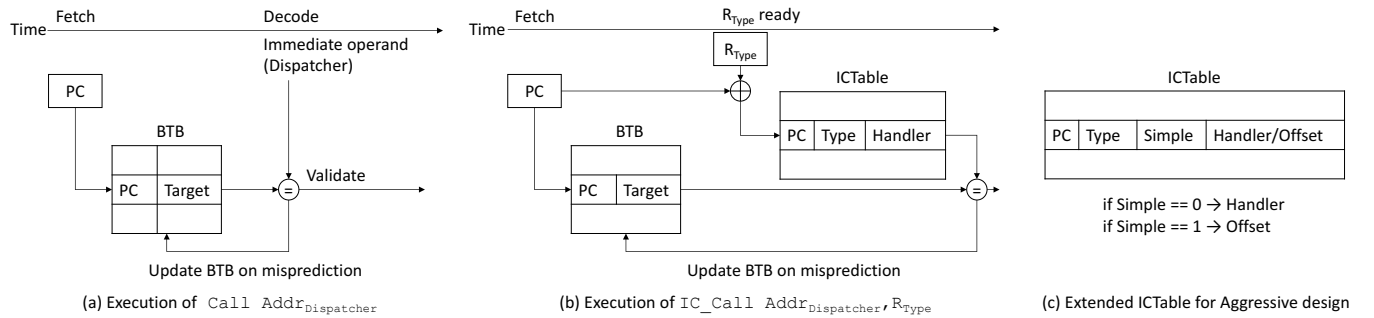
Time Fetch Decode

Immediate operand (Dispatcher)

PC

BTB

PC Target

=

Validate

Update BTB on misprediction

(a) Execution of Call Addr$_{Dispatcher}$

Time Fetch $R_{Type}$ ready

$R_{Type}$

PC

ICTable

PC Type Handler

BTB

PC Target

=

Update BTB on misprediction

(b) Execution of IC_Call Addr$_{Dispatcher}$, $R_{Type}$

ICTable

| PC | Type | Simple | Handler/Offset |
|---|---|---|---|

if Simple == 0 → Handler
if Simple == 1 → Offset

(c) Extended ICTable for Aggressive design